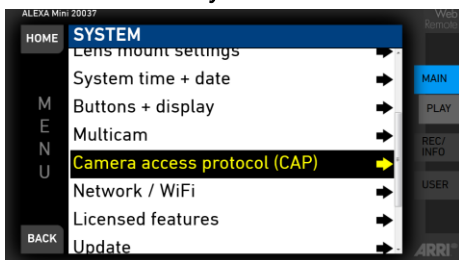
ALEXA Mini 20037
HOME
SYSTEM
Lens mount settings
System time + date
Buttons + display
Multicam
Camera access protocol (CAP)
Network / WiFi
Licensed features
Update
M
E
N
U
BACK
Web Remote
MAIN
PLAY
REC/ INFO
USER
ARRI